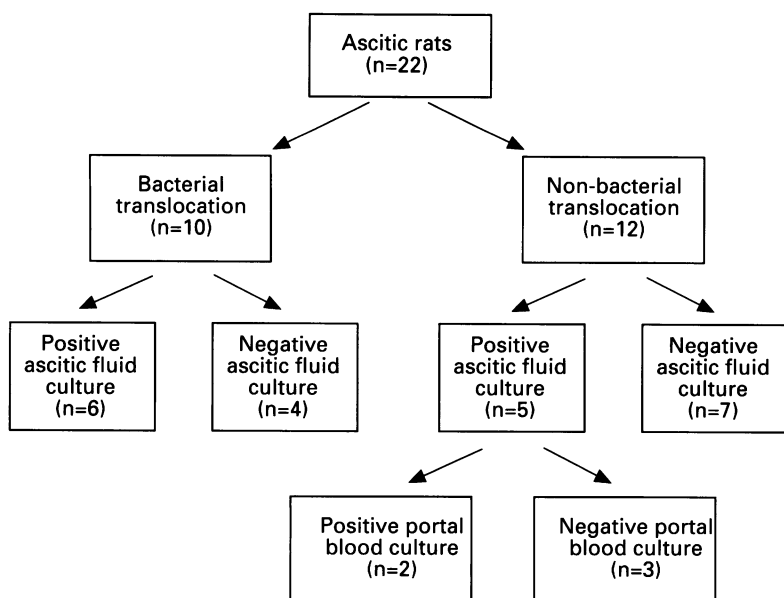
Ascitic rats
(n=22)

Bacterial translocation
(n=10)

Non-bacterial translocation
(n=12)

Positive ascitic fluid culture
(n=6)

Negative ascitic fluid culture
(n=4)

Positive ascitic fluid culture
(n=5)

Negative ascitic fluid culture
(n=7)

Positive portal blood culture
(n=2)

Negative portal blood culture
(n=3)